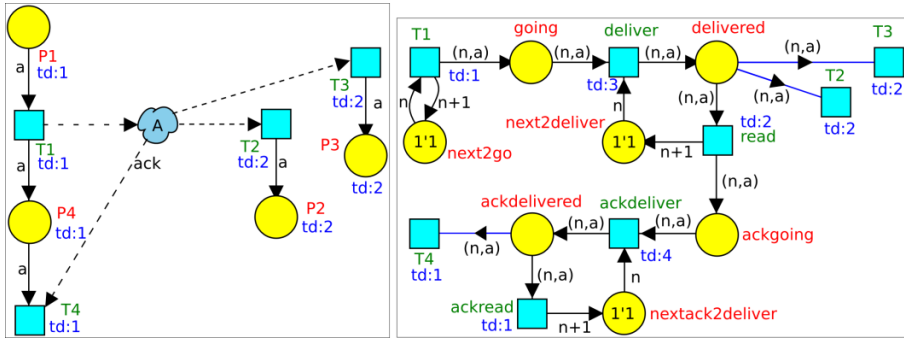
P1
td:1
a
T1
td:1
a
P4
td:1
a
T4
td:1
A
ack
T2
td:2
a
P2
td:2
T3
td:2
a
P3
td:2

T1
td:1
(n,a)
going
(n,a)
deliver
td:3
(n,a)
delivered
(n,a)
T3
td:2
T2
td:2
(n,a)
(n,a)
n
n+1
1'1
next2go
next2deliver
n
1'1
n+1
td:2
read
(n,a)
ackdelivered
(n,a)
ackdeliver
(n,a)
ackgoing
T4
td:1
(n,a)
td:4
(n,a)
n
ackread
td:1
n+1
1'1
nextack2deliver